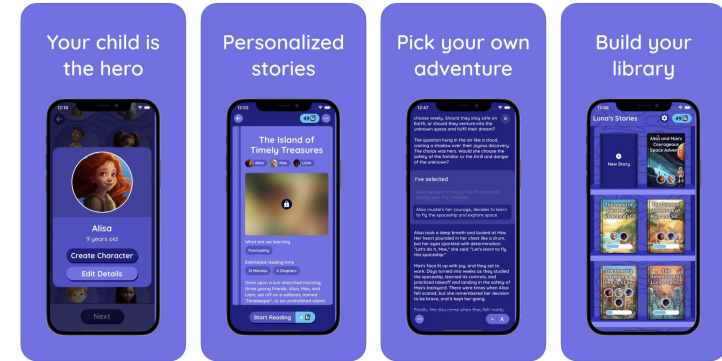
Your child is the hero

12:18

Alisa
9 years old

Create Character

Edit Details

Next

Personalized stories

12:18

49

The Island of Timely Treasures

Alisa Max Leon

What are we learning
Punctuality

Estimated reading time
12 Minutes 4 Chapters

Once upon a sun drenched morning, three young friends, Alisa, Max, and Leon, set off on a sailboat, named "Timekeeper", to an uncharted island

Start Reading

Pick your own adventure

12:47

choose wisely. Should they stay safe on Earth, or should they venture into the unknown space and fulfil their dream?

The question hung in the air like a cloud, casting a shadow over their joyous discovery. The choice was hers. Would she choose the safety of the familiar or the thrill and danger of the unknown?

I've selected

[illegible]

Alisa musters her courage, decides to learn to fly the spaceship and explore space.

Alisa took a deep breath and looked at Max. Her heart pounded in her chest like a drum, but her eyes sparkled with determination. "Let's do it, Max," she said. "Let's learn to fly the spaceship."

Max's face lit up with joy, and they set to work. Days turned into weeks as they studied the spaceship, learned its controls, and practiced takeoff and landing in the safety of Max's backyard. There were times when Alisa felt scared, but she remembered her decision to be brave, and it kept her going.

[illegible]

Build your library

12:18

Luna's Stories

49

New Story

Alisa and Max's Courageous Space Adven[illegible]

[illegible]

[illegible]

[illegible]

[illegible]